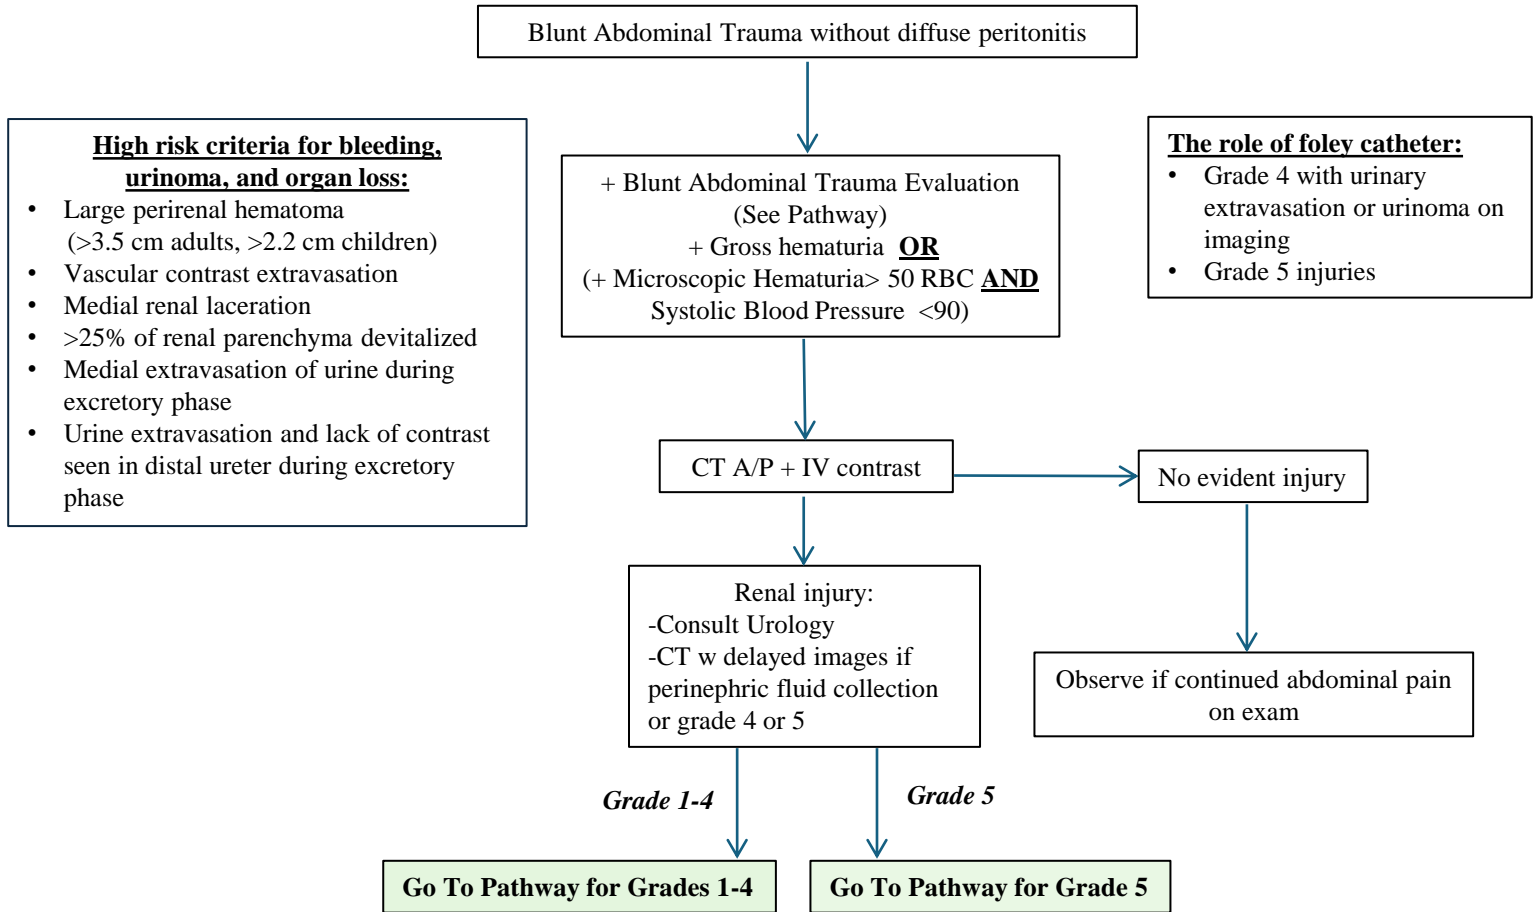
Blunt Abdominal Trauma without diffuse peritonitis

High risk criteria for bleeding, urinoma, and organ loss:
- Large perirenal hematoma (>3.5 cm adults, >2.2 cm children)
- Vascular contrast extravasation
- Medial renal laceration
- >25% of renal parenchyma devitalized
- Medial extravasation of urine during excretory phase
- Urine extravasation and lack of contrast seen in distal ureter during excretory phase

+ Blunt Abdominal Trauma Evaluation (See Pathway)
+ Gross hematuria **OR**
(+ Microscopic Hematuria> 50 RBC **AND** Systolic Blood Pressure <90)

The role of foley catheter:
- Grade 4 with urinary extravasation or urinoma on imaging
- Grade 5 injuries

CT A/P + IV contrast

No evident injury

Renal injury:
-Consult Urology
-CT w delayed images if perinephric fluid collection or grade 4 or 5

Observe if continued abdominal pain on exam

Grade 1-4

Grade 5

Go To Pathway for Grades 1-4

Go To Pathway for Grade 5